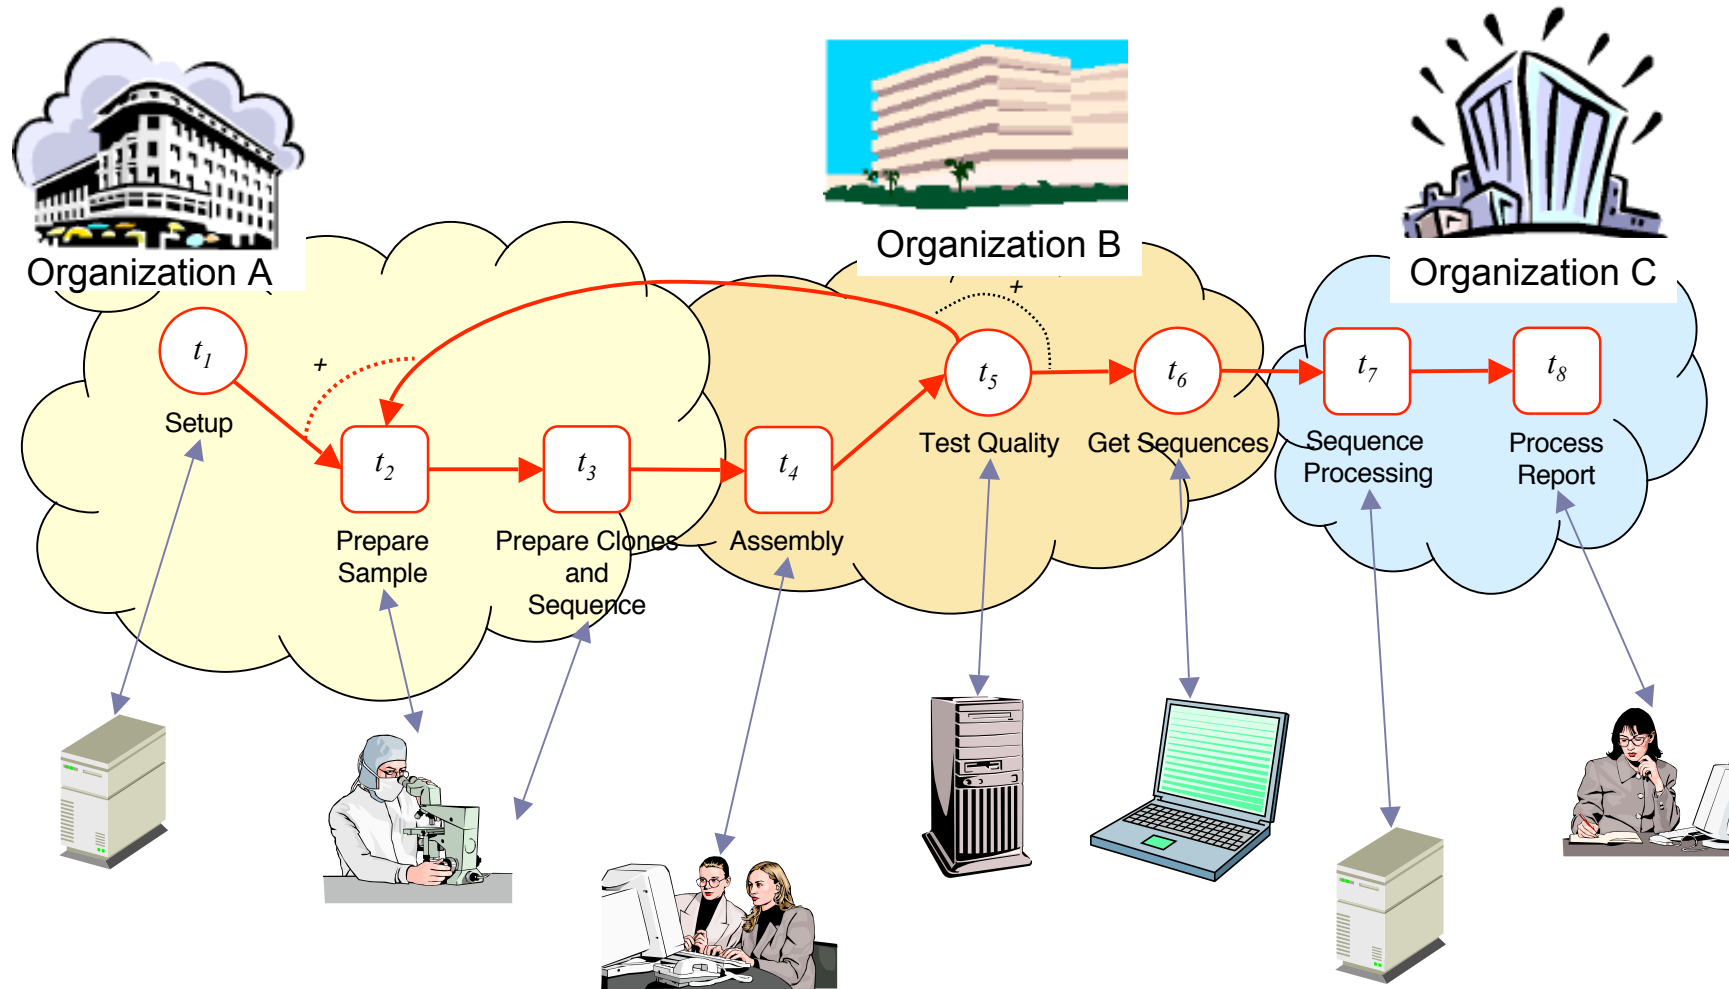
Organization A

Organization B

Organization C

$t_1$

Setup

+

$t_2$

Prepare Sample

$t_3$

Prepare Clones and Sequence

$t_4$

Assembly

+

$t_5$

Test Quality

$t_6$

Get Sequences

$t_7$

Sequence Processing

$t_8$

Process Report